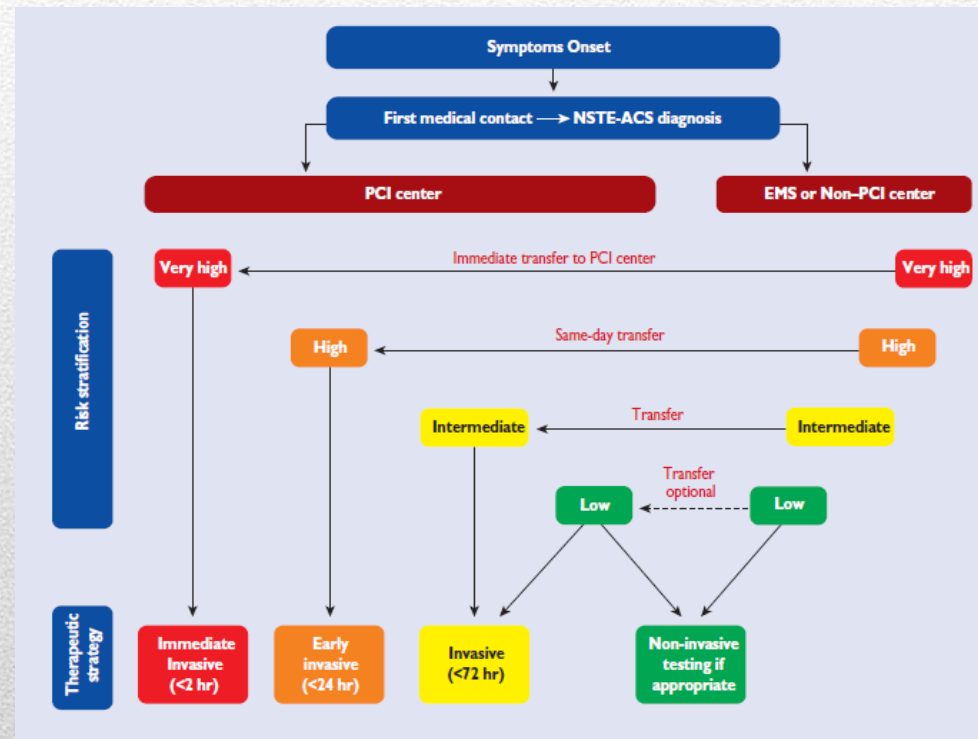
Symptoms Onset

First medical contact ⟶ NSTE-ACS diagnosis

PCI center

EMS or Non–PCI center

Risk stratification

Very high

Immediate transfer to PCI center

Very high

High

Same-day transfer

High

Intermediate

Transfer

Intermediate

Transfer optional

Low

Low

Therapeutic strategy

Immediate Invasive (<2 hr)

Early invasive (<24 hr)

Invasive (<72 hr)

Non-invasive testing if appropriate